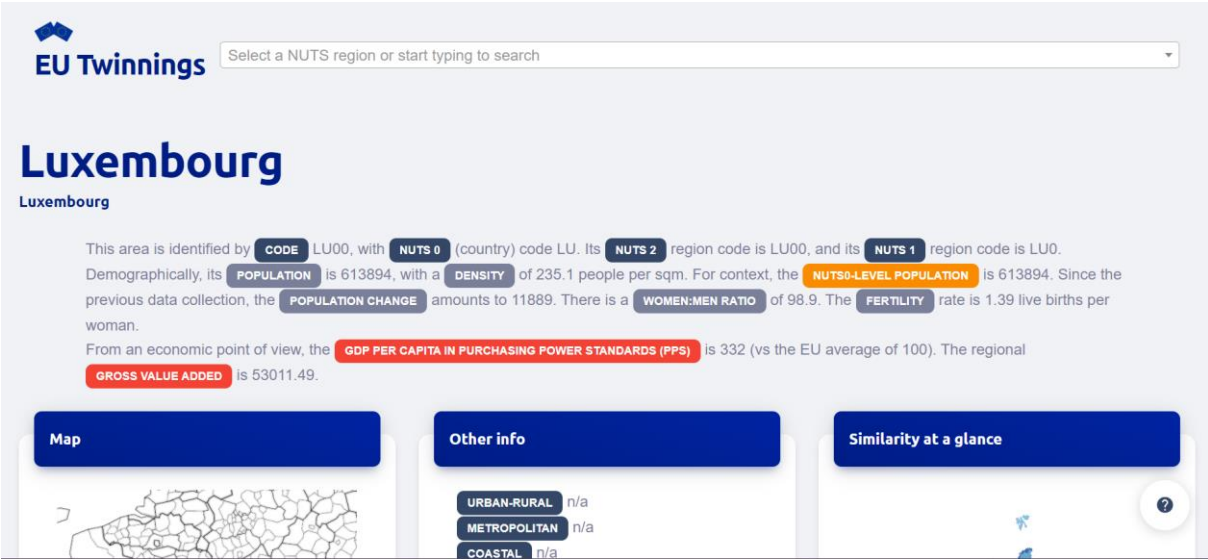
EU Twinnings

Select a NUTS region or start typing to search

Luxembourg

Luxembourg

This area is identified by CODE LU00, with NUTS 0 (country) code LU. Its NUTS 2 region code is LU00, and its NUTS 1 region code is LU0. Demographically, its POPULATION is 613894, with a DENSITY of 235.1 people per sqm. For context, the NUTS0-LEVEL POPULATION is 613894. Since the previous data collection, the POPULATION CHANGE amounts to 11889. There is a WOMEN:MEN RATIO of 98.9. The FERTILITY rate is 1.39 live births per woman.

From an economic point of view, the GDP PER CAPITA IN PURCHASING POWER STANDARDS (PPS) is 332 (vs the EU average of 100). The regional GROSS VALUE ADDED is 53011.49.

Map

Other info

URBAN-RURAL n/a
METROPOLITAN n/a
COASTAL n/a

Similarity at a glance

?